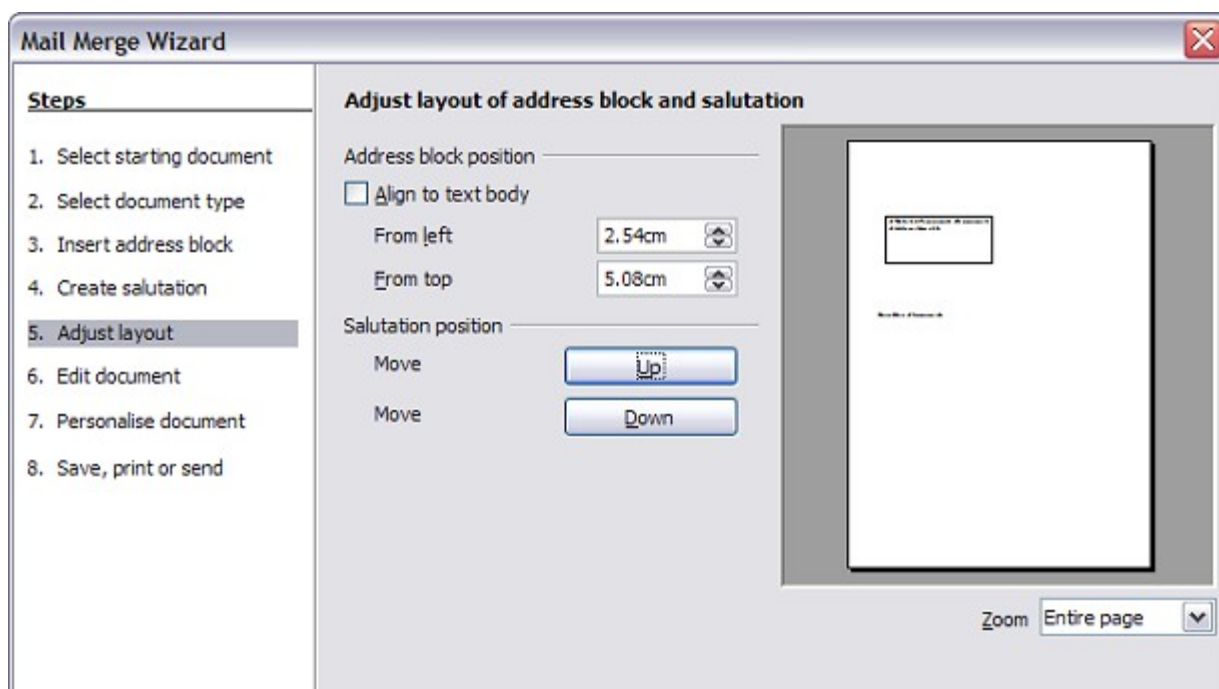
Mail Merge Wizard

Steps

1. Select starting document
2. Select document type
3. Insert address block
4. Create salutation
5. Adjust layout
6. Edit document
7. Personalise document
8. Save, print or send

Adjust layout of address block and salutation

Address block position

Align to text body

From left 2.54cm

From top 5.08cm

Salutation position

Move Up

Move Down

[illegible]

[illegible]

Zoom Entire page